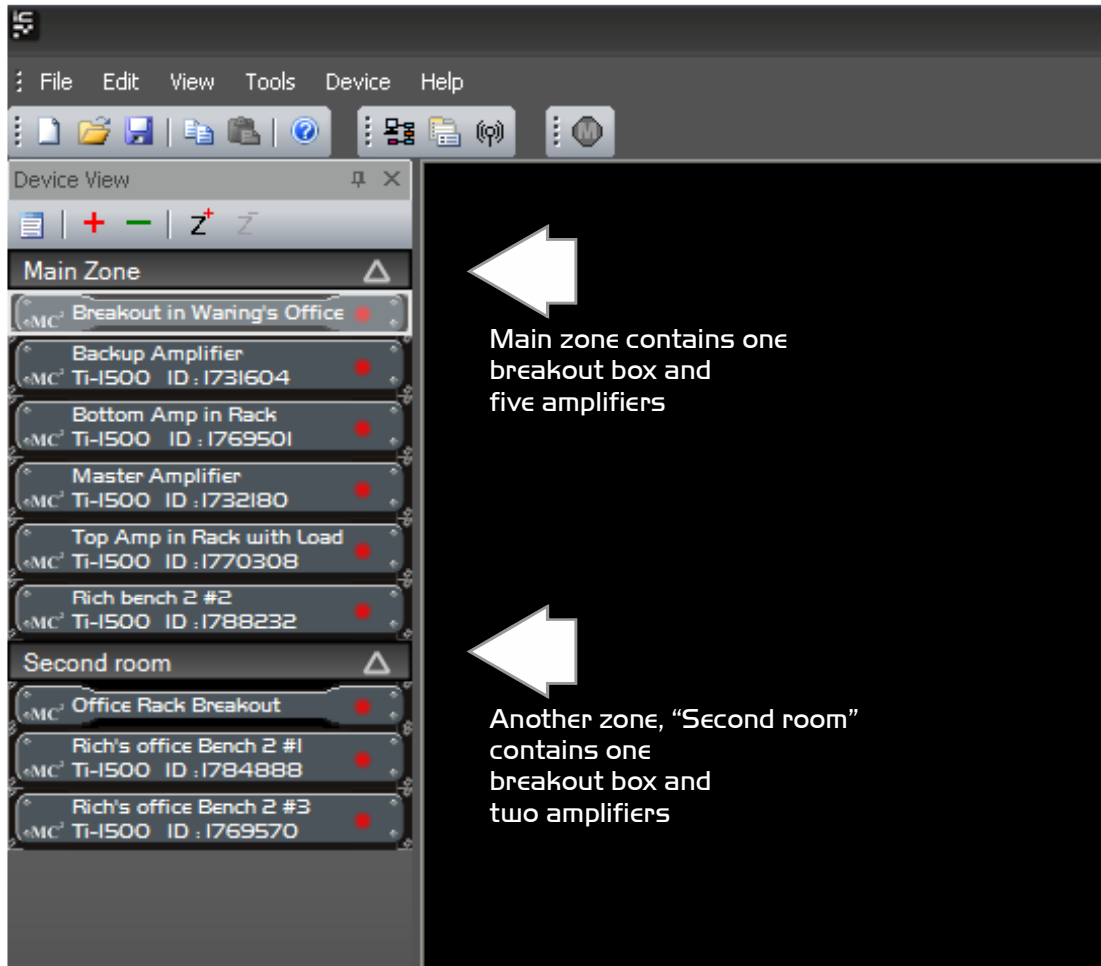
File Edit View Tools Device Help

Device View

Main Zone

MC² Breakout in Waring's Office

MC² Backup Amplifier Ti-1500 ID : 1731604

MC² Bottom Amp in Rack Ti-1500 ID : 1769501

MC² Master Amplifier Ti-1500 ID : 1732180

MC² Top Amp in Rack with Load Ti-1500 ID : 1770308

MC² Rich bench 2 #2 Ti-1500 ID : 1788232

Second room

MC² Office Rack Breakout

MC² Rich's office Bench 2 #1 Ti-1500 ID : 1784888

MC² Rich's office Bench 2 #3 Ti-1500 ID : 1769570

Main zone contains one breakout box and five amplifiers

Another zone, "Second room" contains one breakout box and two amplifiers